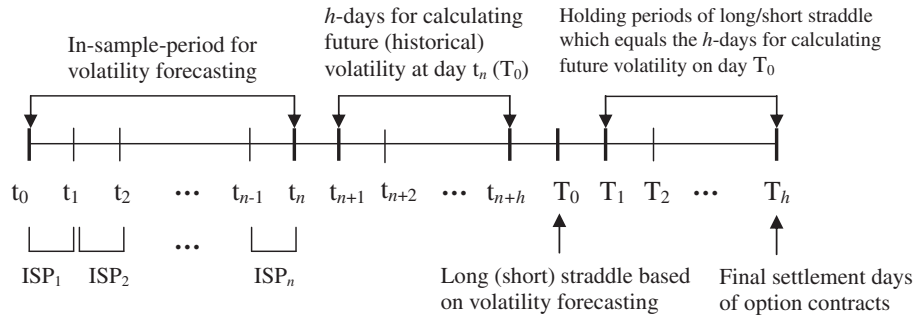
In-sample-period for volatility forecasting

$h$-days for calculating future (historical) volatility at day $t_n$ ($T_0$)

Holding periods of long/short straddle which equals the $h$-days for calculating future volatility on day $T_0$

$t_0$ $t_1$ $t_2$ ••• $t_{n-1}$ $t_n$ $t_{n+1}$ $t_{n+2}$ ••• $t_{n+h}$ $T_0$ $T_1$ $T_2$ ••• $T_h$

$ISP_1$ $ISP_2$ ••• $ISP_n$

Long (short) straddle based on volatility forecasting

Final settlement days of option contracts